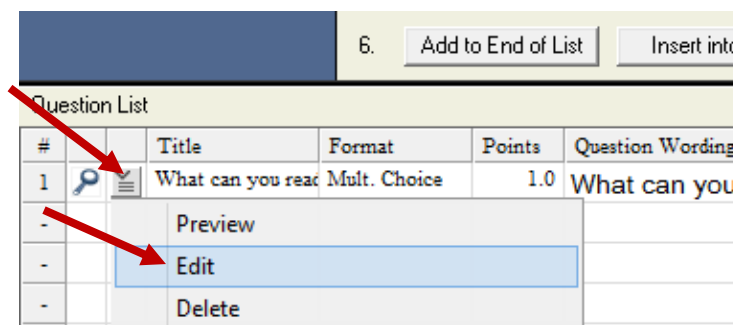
6. Add to End of List Insert into

Question List

| # | | | Title | Format | Points | Question Wording |
|---|---|---|---|---|---|---|
| 1 | | | What can you read | Mult. Choice | 1.0 | What can you |
| - | | | | | | |
| - | | | | | | |
| - | | | | | | |

Preview
Edit
Delete